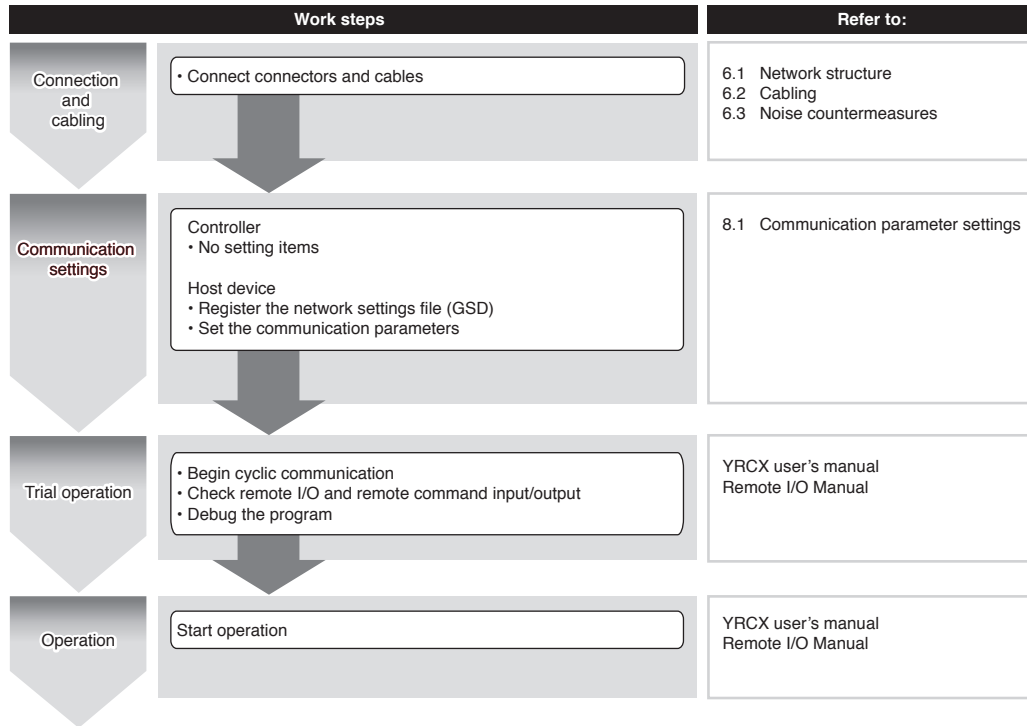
Work steps

Refer to:

Connection and cabling

• Connect connectors and cables

6.1 Network structure
6.2 Cabling
6.3 Noise countermeasures

Communication settings

Controller
• No setting items

Host device
• Register the network settings file (GSD)
• Set the communication parameters

8.1 Communication parameter settings

Trial operation

• Begin cyclic communication
• Check remote I/O and remote command input/output
• Debug the program

YRCX user's manual
Remote I/O Manual

Operation

Start operation

YRCX user's manual
Remote I/O Manual